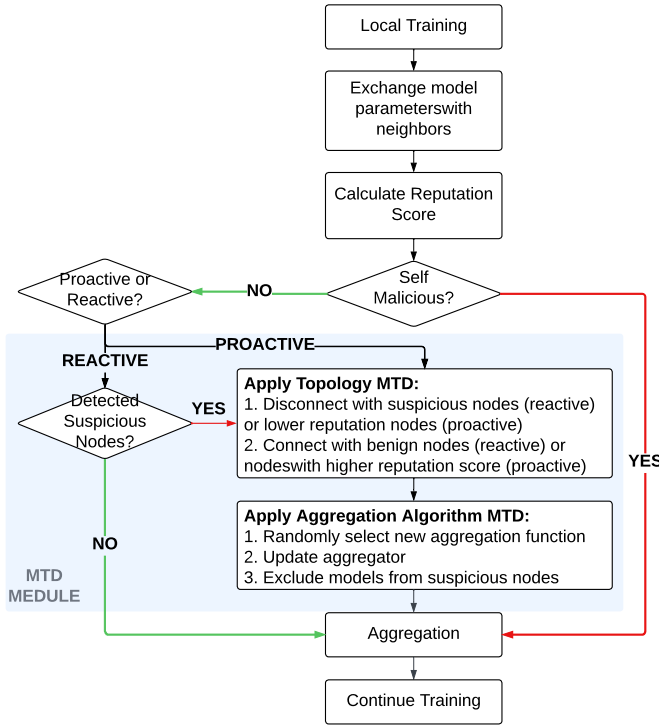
Local Training

Exchange model parameterswith neighbors

Calculate Reputation Score

Self Malicious?

NO

YES

Proactive or Reactive?

PROACTIVE

REACTIVE

Detected Suspicious Nodes?

YES

Apply Topology MTD:
1. Disconnect with suspicious nodes (reactive) or lower reputation nodes (proactive)
2. Connect with benign nodes (reactive) or nodeswith higher reputation score (proactive)

Apply Aggregation Algorithm MTD:
1. Randomly select new aggregation function
2. Update aggregator
3. Exclude models from suspicious nodes

NO

MTD MEDULE

Aggregation

Continue Training